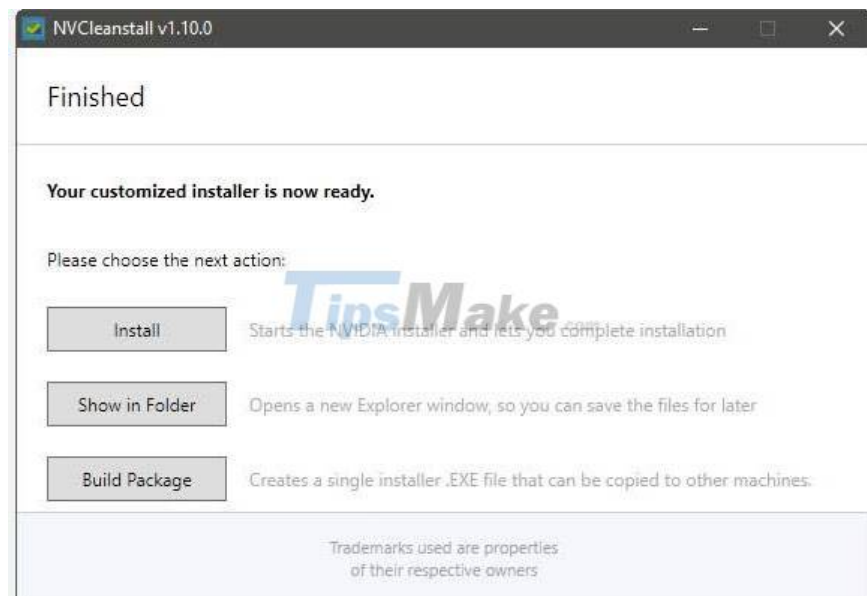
NVCleanstall v1.10.0

Finished

Your customized installer is now ready.

Please choose the next action:

TipsMake.com

Install

Starts the NVIDIA installer and lets you complete installation

Show in Folder

Opens a new Explorer window, so you can save the files for later

Build Package

Creates a single installer .EXE file that can be copied to other machines.

Trademarks used are properties of their respective owners